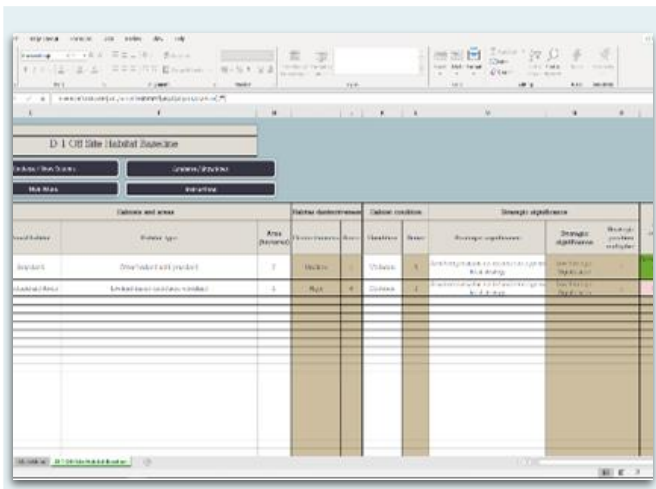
D-1 Off Site Habitat Baseline

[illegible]

Main Menu

Instructions

Habitats and areas

Habitat distinctiveness

Habitat condition

Strategic significance

Habitat type

Area (hectares)

Distinctiveness

Score

Condition

Score

Strategic significance

Strategic significance

Strategic position multiplier

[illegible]

Other habitat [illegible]

Medium

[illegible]

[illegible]

High

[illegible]

D-1 Off Site Habitat Baseline